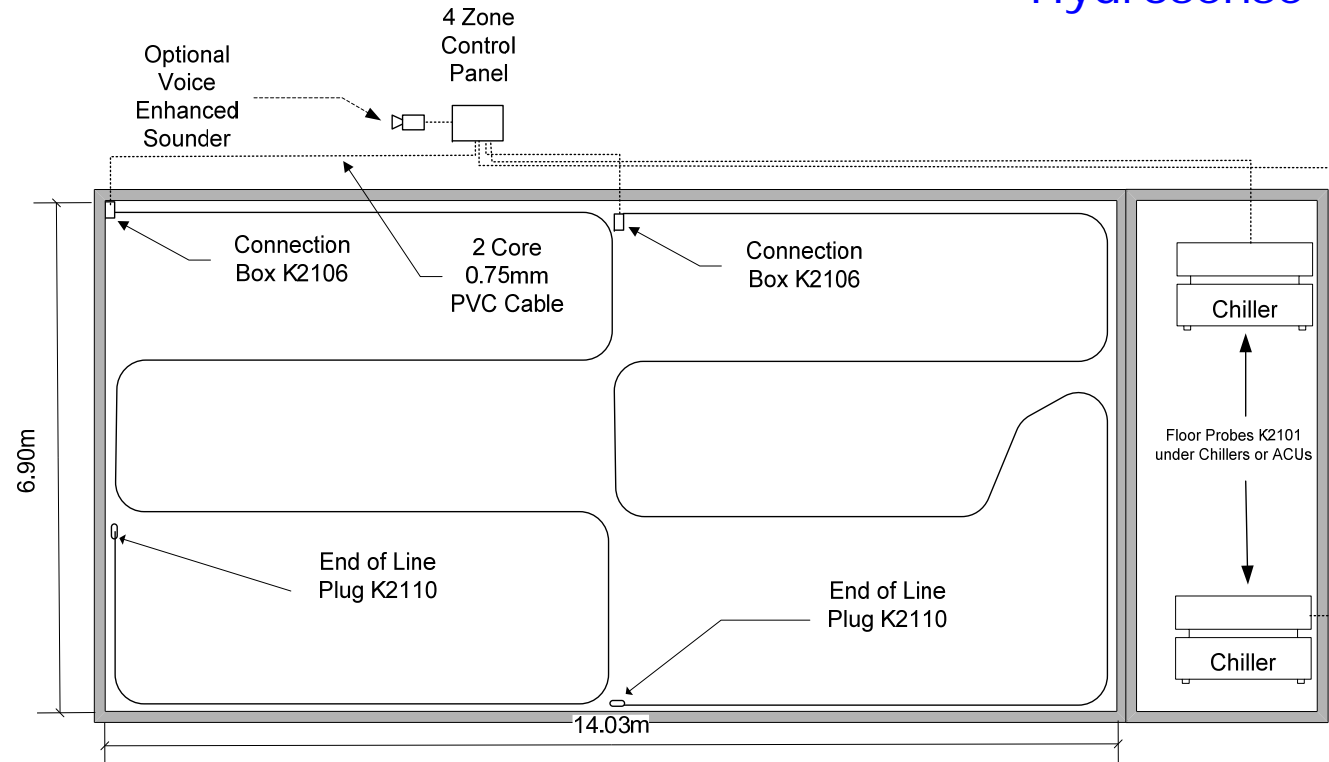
Hydrosense

4 Zone Control Panel

Optional Voice Enhanced Sounder

Connection Box K2106

2 Core 0.75mm PVC Cable

Connection Box K2106

Chiller

6.90m

Floor Probes K2101 under Chillers or ACUs

End of Line Plug K2110

End of Line Plug K2110

Chiller

14.03m